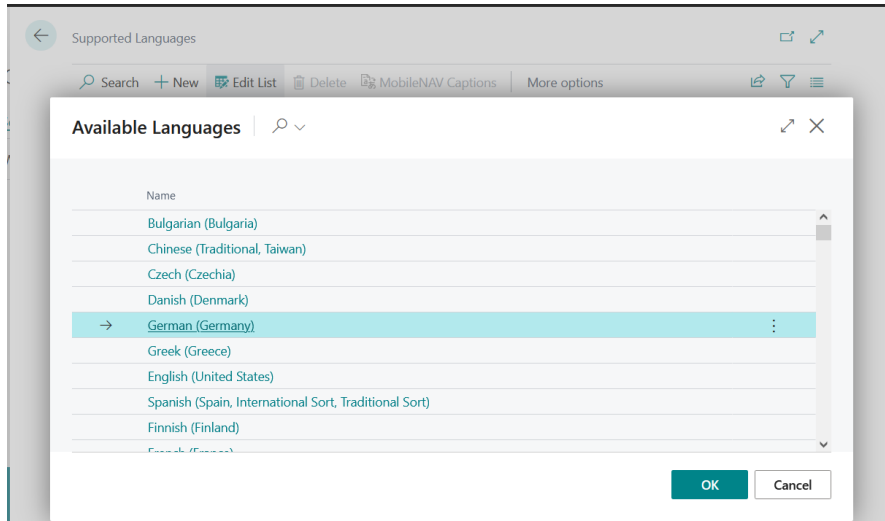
Supported Languages

Search + New Edit List Delete MobileNAV Captions More options

Available Languages

Name

Bulgarian (Bulgaria)
Chinese (Traditional, Taiwan)
Czech (Czechia)
Danish (Denmark)
→ German (Germany)
Greek (Greece)
English (United States)
Spanish (Spain, International Sort, Traditional Sort)
Finnish (Finland)
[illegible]

OK Cancel